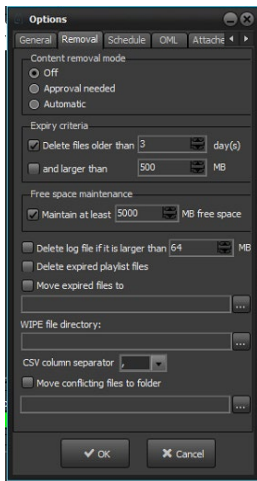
Options

General | Removal | Schedule | OML | Attache

Content removal mode
Off
Approval needed
Automatic

Expiry criteria
Delete files older than 3 day(s)
and larger than 500 MB

Free space maintenance
Maintain at least 5000 MB free space

Delete log file if it is larger than 64 MB
Delete expired playlist files
Move expired files to
...
WIPE file directory:
...
CSV column separator ,
Move conflicting files to folder
...

OK
Cancel